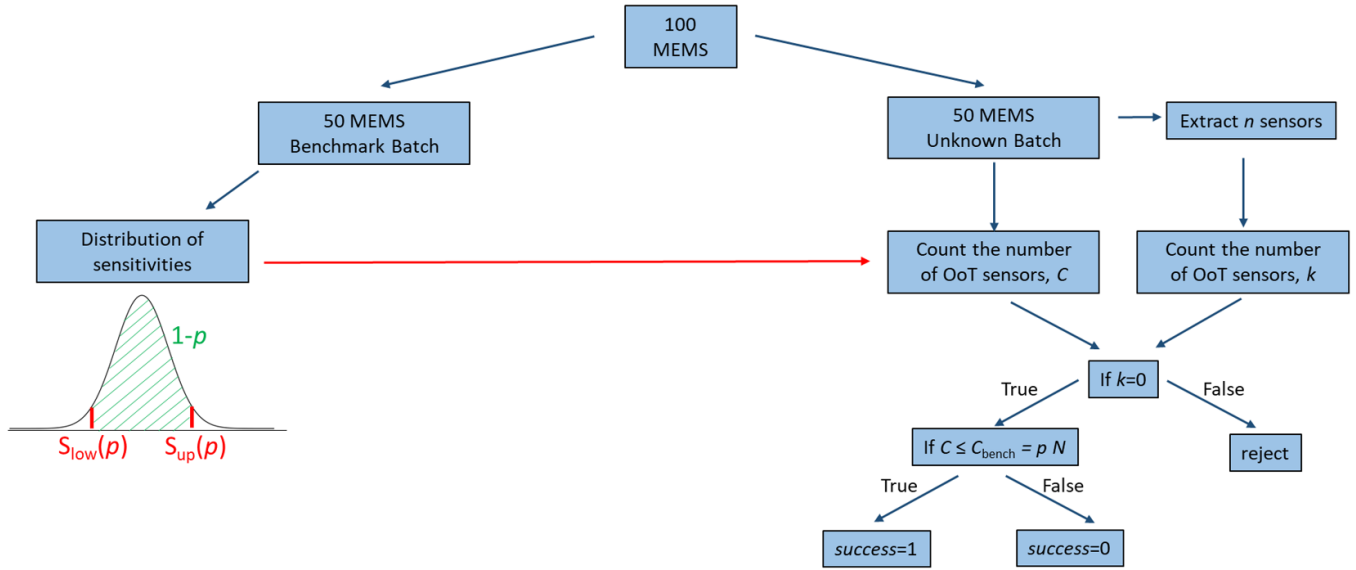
100 MEMS

50 MEMS Benchmark Batch

50 MEMS Unknown Batch

Extract $n$ sensors

Distribution of sensitivities

$1-p$

$S_{low}(p)$ $S_{up}(p)$

Count the number of OoT sensors, $C$

Count the number of OoT sensors, $k$

If $k$=0

True

False

If $C \leq C_{bench} = p\ N$

reject

True

False

$success$=1

$success$=0